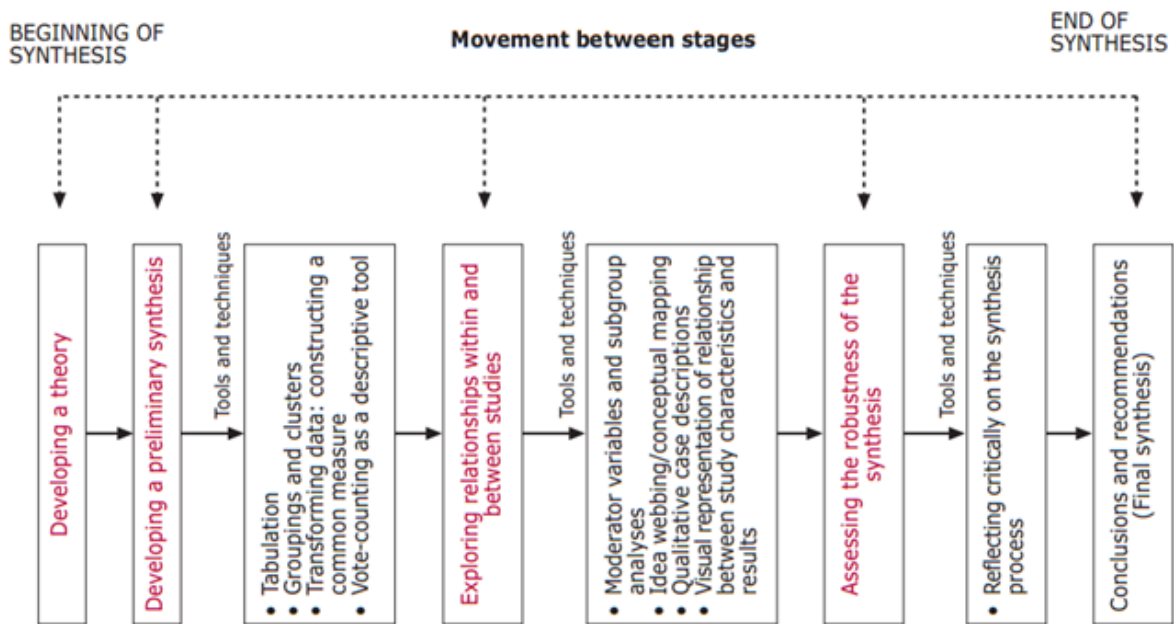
BEGINNING OF SYNTHESIS

Movement between stages

END OF SYNTHESIS

Developing a theory

Developing a preliminary synthesis

Tools and techniques

• Tabulation
• Groupings and clusters
• Transforming data: constructing a common measure
• Vote-counting as a descriptive tool

Exploring relationships within and between studies

Tools and techniques

• Moderator variables and subgroup analyses
• Idea webbing/conceptual mapping
• Qualitative case descriptions
• Visual representation of relationship between study characteristics and results

Assessing the robustness of the synthesis

Tools and techniques

• Reflecting critically on the synthesis process

Conclusions and recommendations (Final synthesis)